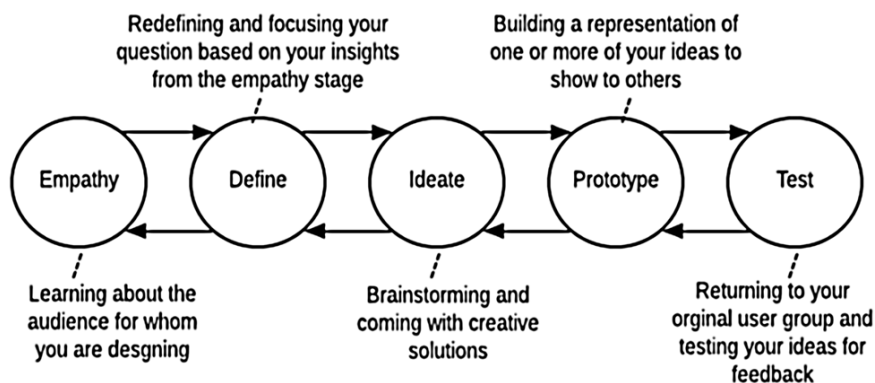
Redefining and focusing your question based on your insights from the empathy stage

Building a representation of one or more of your ideas to show to others

Empathy

Define

Ideate

Prototype

Test

Learning about the audience for whom you are desgning

Brainstorming and coming with creative solutions

Returning to your orginal user group and testing your ideas for feedback